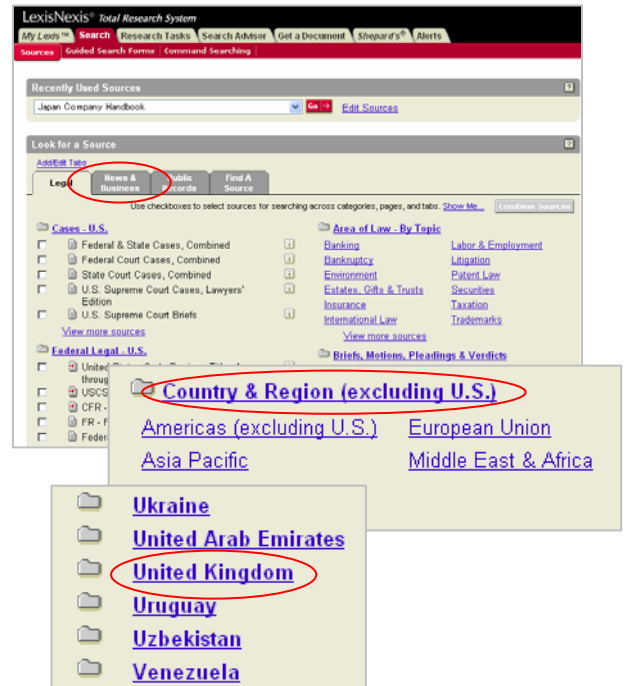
LexisNexis® Total Research System

My Lexis™ | Search | Research Tasks | Search Advisor | Get a Document | Shepard's® | Alerts

Sources | Guided Search Forms | Command Searching

Recently Used Sources

Japan Company Handbook

Go

Edit Sources

Look for a Source

Add/Edit Tabs

Legal | News & Business | Public Records | Find A Source

Use checkboxes to select sources for searching across categories, pages, and tabs. Show Me... | Combine Sources

Cases - U.S.

Federal & State Cases, Combined

Federal Court Cases, Combined

State Court Cases, Combined

U.S. Supreme Court Cases, Lawyers' Edition

U.S. Supreme Court Briefs

View more sources

Federal Legal - U.S.

United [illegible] through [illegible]

USCS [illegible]

CFR - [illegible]

FR - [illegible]

Federa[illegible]

Area of Law - By Topic

Banking

Bankruptcy

Environment

Estates, Gifts & Trusts

Insurance

International Law

Labor & Employment

Litigation

Patent Law

Securities

Taxation

Trademarks

View more sources

Briefs, Motions, Pleadings & Verdicts

Country & Region (excluding U.S.)

Americas (excluding U.S.)

European Union

Asia Pacific

Middle East & Africa

Ukraine

United Arab Emirates

United Kingdom

Uruguay

Uzbekistan

Venezuela